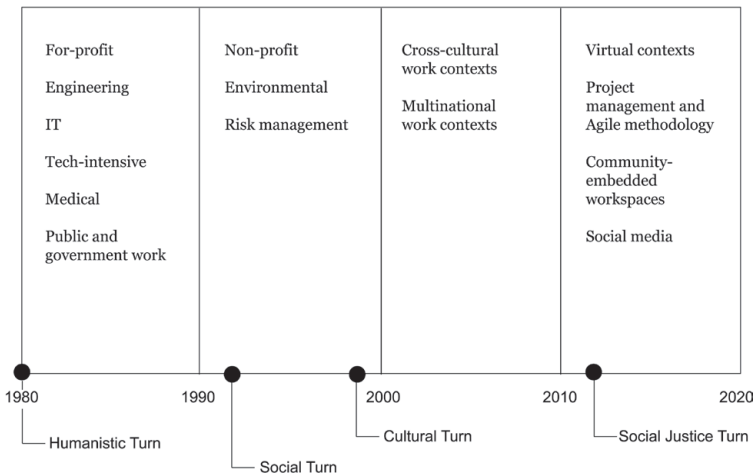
For-profit

Engineering

IT

Tech-intensive

Medical

Public and government work

Non-profit

Environmental

Risk management

Cross-cultural work contexts

Multinational work contexts

Virtual contexts

Project management and Agile methodology

Community-embedded workspaces

Social media

1980

1990

2000

2010

2020

Humanistic Turn

Social Turn

Cultural Turn

Social Justice Turn